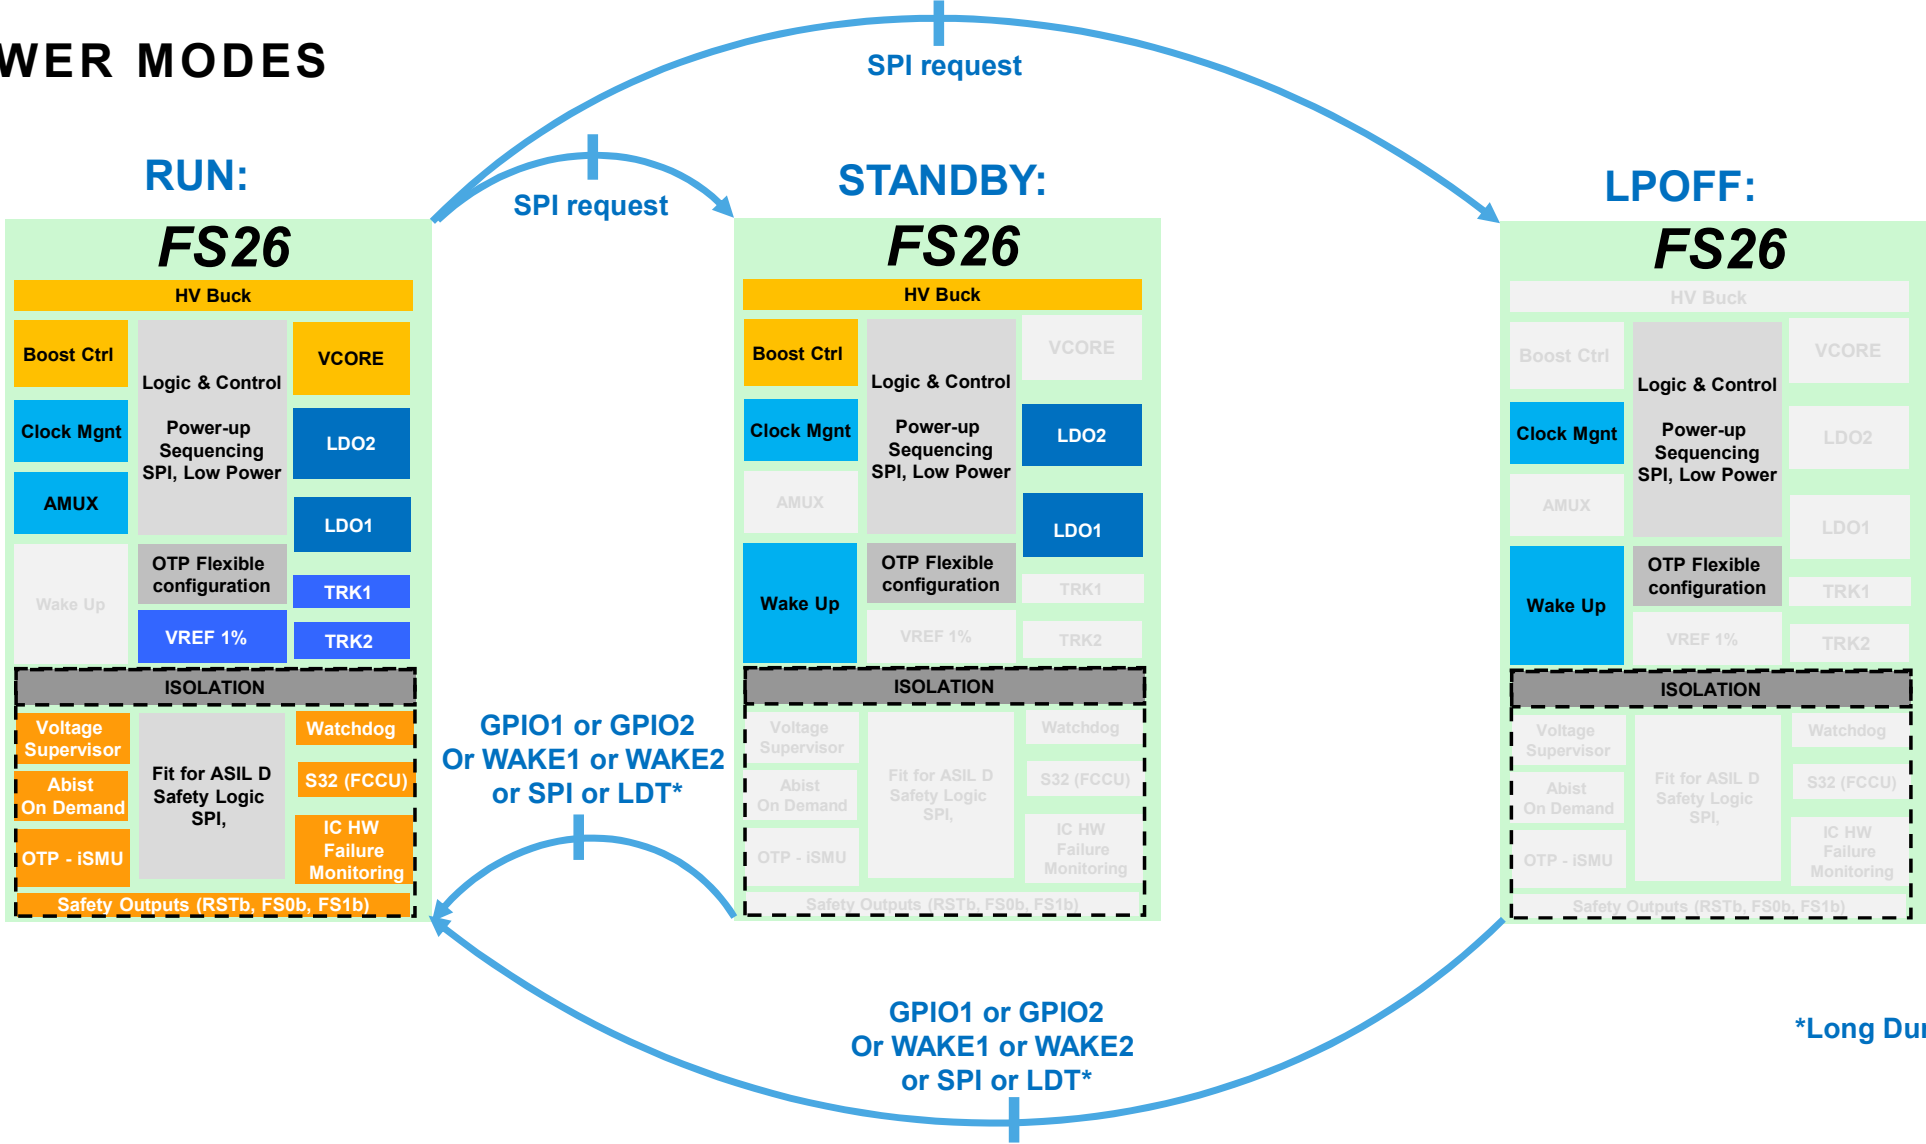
WER MODES

SPI request

RUN:

FS26

HV Buck

Boost Ctrl

Logic & Control

Power-up Sequencing SPI, Low Power

VCORE

Clock Mgnt

LDO2

AMUX

LDO1

Wake Up

OTP Flexible configuration

TRK1

VREF 1%

TRK2

ISOLATION

Voltage Supervisor

Fit for ASIL D Safety Logic SPI,

Watchdog

Abist On Demand

S32 (FCCU)

OTP - iSMU

IC HW Failure Monitoring

Safety Outputs (RSTb, FS0b, FS1b)

SPI request

STANDBY:

FS26

HV Buck

Boost Ctrl

Logic & Control

Power-up Sequencing SPI, Low Power

VCORE

Clock Mgnt

LDO2

AMUX

LDO1

Wake Up

OTP Flexible configuration

TRK1

VREF 1%

TRK2

ISOLATION

Voltage Supervisor

Fit for ASIL D Safety Logic SPI,

Watchdog

Abist On Demand

S32 (FCCU)

OTP - iSMU

IC HW Failure Monitoring

Safety Outputs (RSTb, FS0b, FS1b)

LPOFF:

FS26

HV Buck

Boost Ctrl

Logic & Control

Power-up Sequencing SPI, Low Power

VCORE

Clock Mgnt

LDO2

AMUX

LDO1

Wake Up

OTP Flexible configuration

TRK1

VREF 1%

TRK2

ISOLATION

Voltage Supervisor

Fit for ASIL D Safety Logic SPI,

Watchdog

Abist On Demand

S32 (FCCU)

OTP - iSMU

IC HW Failure Monitoring

Safety Outputs (RSTb, FS0b, FS1b)

GPIO1 or GPIO2 Or WAKE1 or WAKE2 or SPI or LDT*

GPIO1 or GPIO2 Or WAKE1 or WAKE2 or SPI or LDT*

*Long Du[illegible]